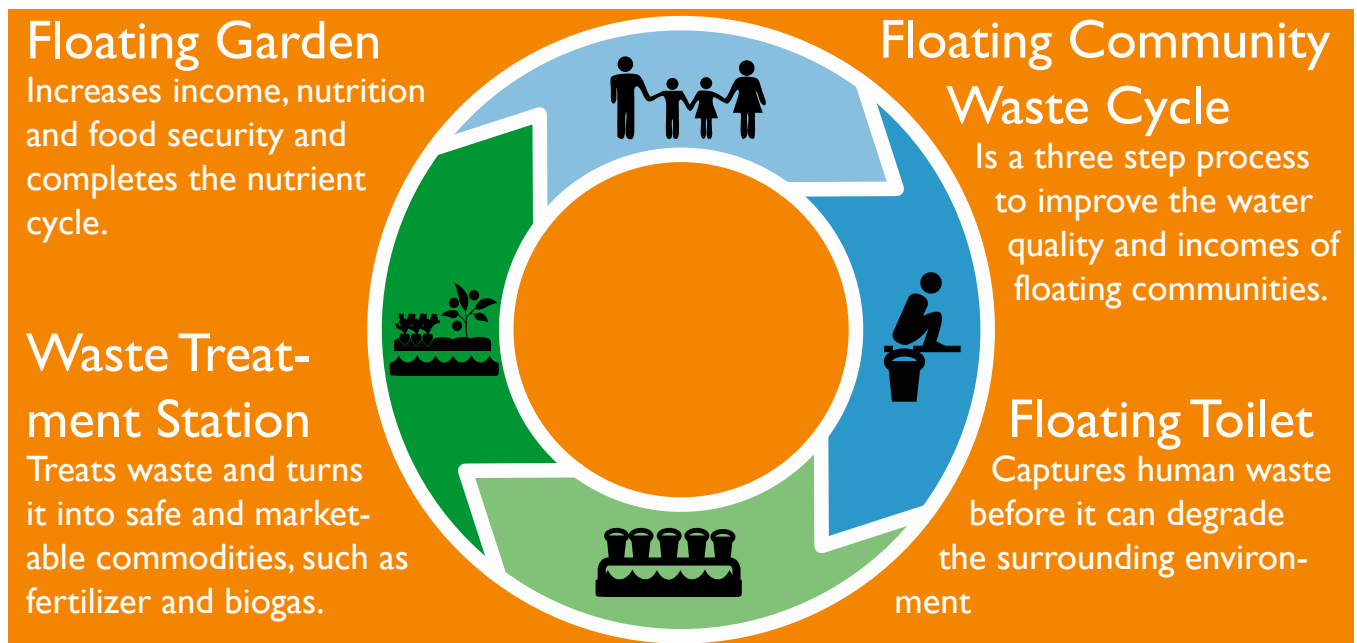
Floating Garden
Increases income, nutrition and food security and completes the nutrient cycle.

Floating Community Waste Cycle
Is a three step process to improve the water quality and incomes of floating communities.

Waste Treatment Station
Treats waste and turns it into safe and marketable commodities, such as fertilizer and biogas.

Floating Toilet
Captures human waste before it can degrade the surrounding environment